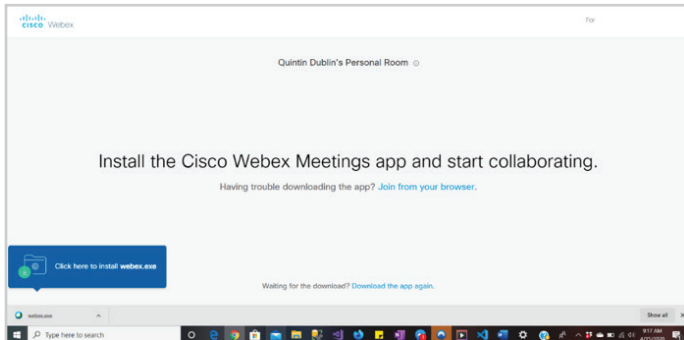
cisco Webex

For

Quintin Dublin's Personal Room

Install the Cisco Webex Meetings app and start collaborating.

Having trouble downloading the app? Join from your browser.

Click here to install webex.exe

Waiting for the download? Download the app again.

webex.exe

Show all

Type here to search

9:17 AM

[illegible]